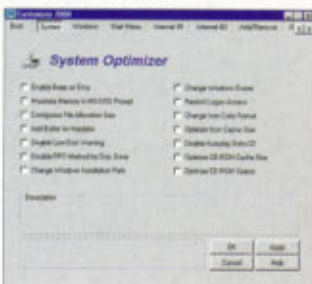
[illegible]

Boot | System | Windows | Start Menu | Internet IE | Internet IE | Add/Remove | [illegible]

System Optimizer

Enable Beep on Error
Maximize Memory in MS-DOS Prompt
Configure File Allocation Size
Add Button to Taskbar
Disable Low Disk Warning
Disable PIFO Method for Disk Save
Change Windows Installation Path

Change Windows Owner
Restrict Logon Access
Change Icon Color Format
Optimize Icon Cache Size
Disable Autoplay Data CD
Optimize CD-ROM Cache Size
Optimize CD-ROM Speed

Description

OK
Apply
Cancel
Help